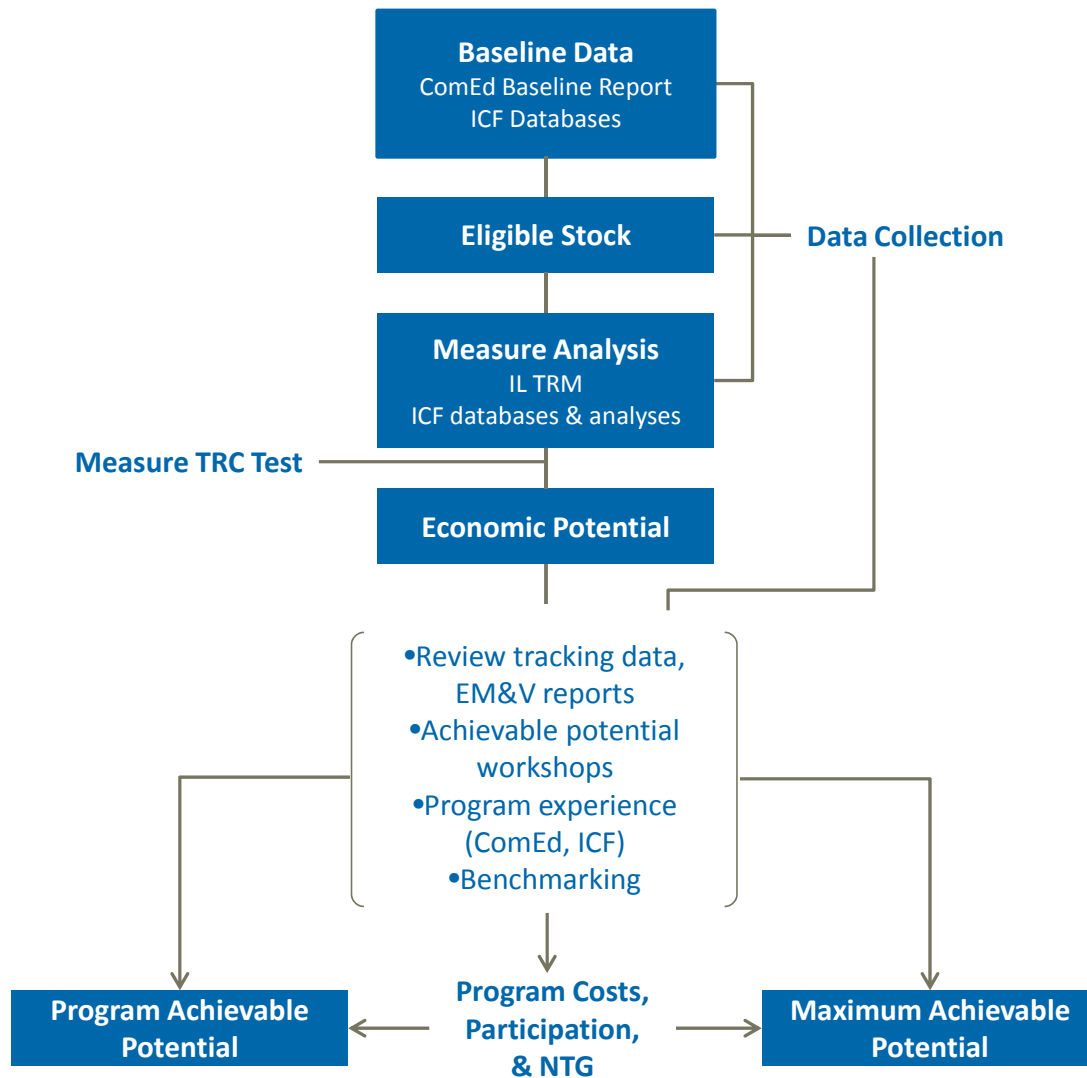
Baseline Data
ComEd Baseline Report
ICF Databases

Eligible Stock

Data Collection

Measure Analysis
IL TRM
ICF databases & analyses

Measure TRC Test

Economic Potential

•Review tracking data, EM&V reports
•Achievable potential workshops
•Program experience (ComEd, ICF)
•Benchmarking

Program Achievable Potential

Program Costs, Participation, & NTG

Maximum Achievable Potential